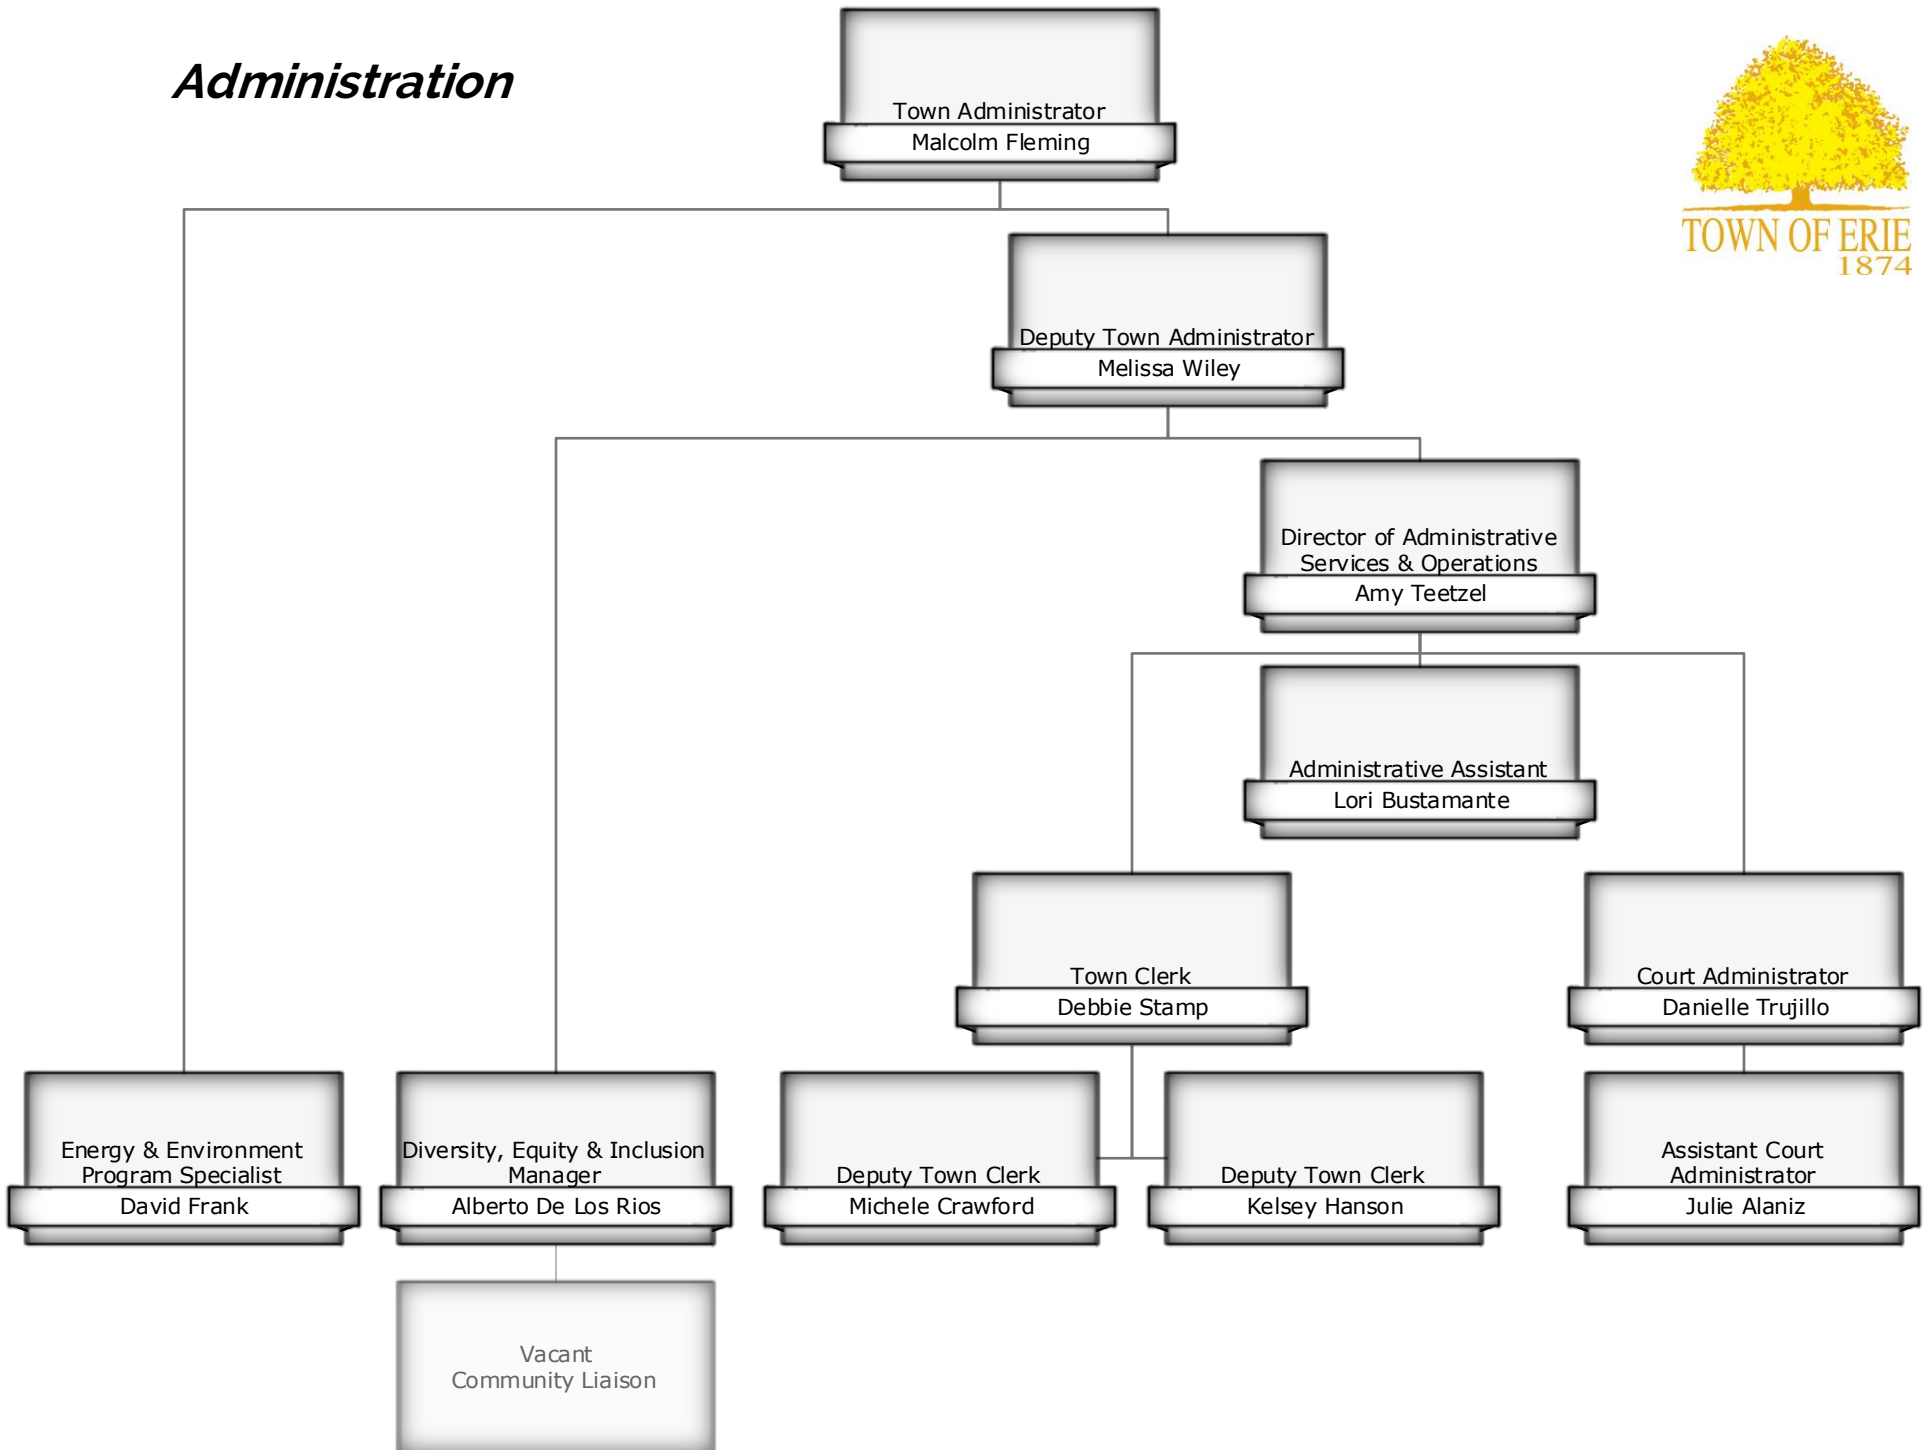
Administration

TOWN OF ERIE
1874

Town Administrator
Malcolm Fleming

Deputy Town Administrator
Melissa Wiley

Director of Administrative Services & Operations
Amy Teetzel

Administrative Assistant
Lori Bustamante

Town Clerk
Debbie Stamp

Court Administrator
Danielle Trujillo

Energy & Environment Program Specialist
David Frank

Diversity, Equity & Inclusion Manager
Alberto De Los Rios

Deputy Town Clerk
Michele Crawford

Deputy Town Clerk
Kelsey Hanson

Assistant Court Administrator
Julie Alaniz

Vacant
Community Liaison